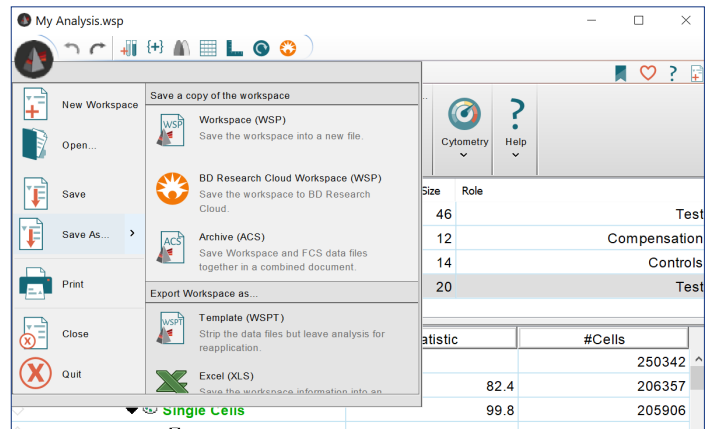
My Analysis.wsp

New Workspace

Open...

Save

Save As...

Print

Close

Quit

Save a copy of the workspace

Workspace (WSP)
Save the workspace into a new file.

BD Research Cloud Workspace (WSP)
Save the workspace to BD Research Cloud.

Archive (ACS)
Save Workspace and FCS data files together in a combined document.

Export Workspace as...

Template (WSPT)
Strip the data files but leave analysis for reapplication.

Excel (XLS)
Save the workspace information into an

Cytometry

Help

| Size | Role |
|---|---|
| 46 | Test |
| 12 | Compensation |
| 14 | Controls |
| 20 | Test |

| Statistic | #Cells |
|---|---|
| | 250342 |
| 82.4 | 206357 |
| 99.8 | 205906 |

Single Cells